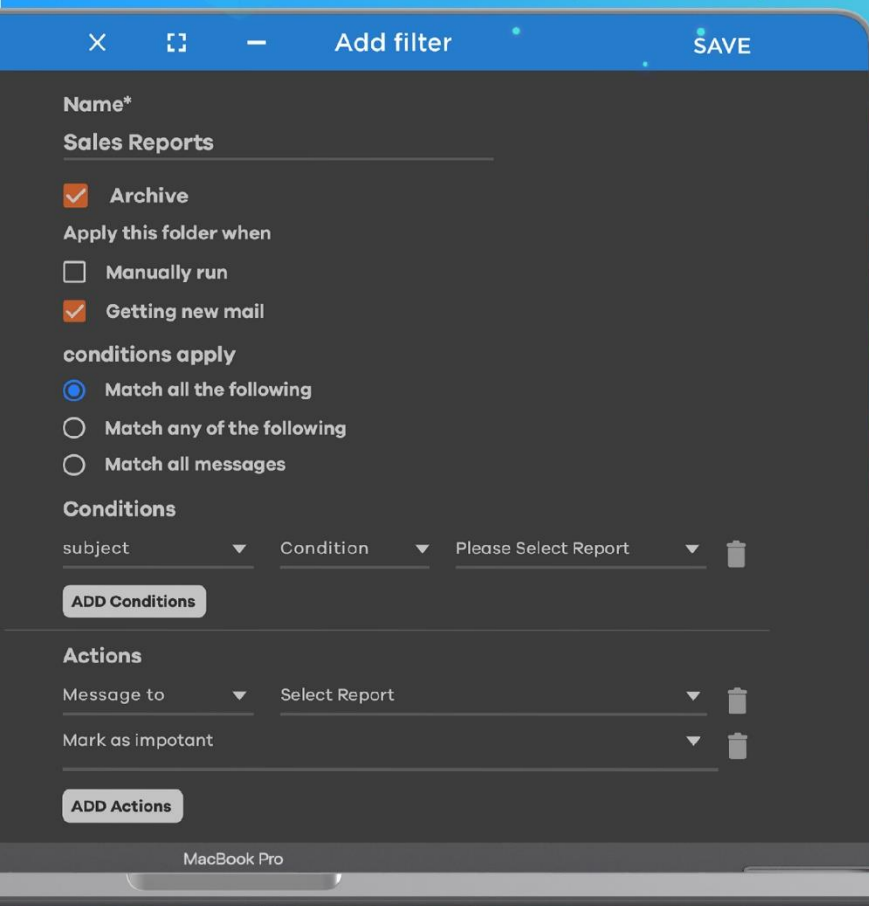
Add filter
SAVE

Name*
Sales Reports

Archive

Apply this folder when

Manually run

Getting new mail

conditions apply

Match all the following

Match any of the following

Match all messages

Conditions

| subject | Condition | Please Select Report |
|---|---|---|

ADD Conditions

Actions

Message to
Select Report

Mark as impotant

ADD Actions

MacBook Pro